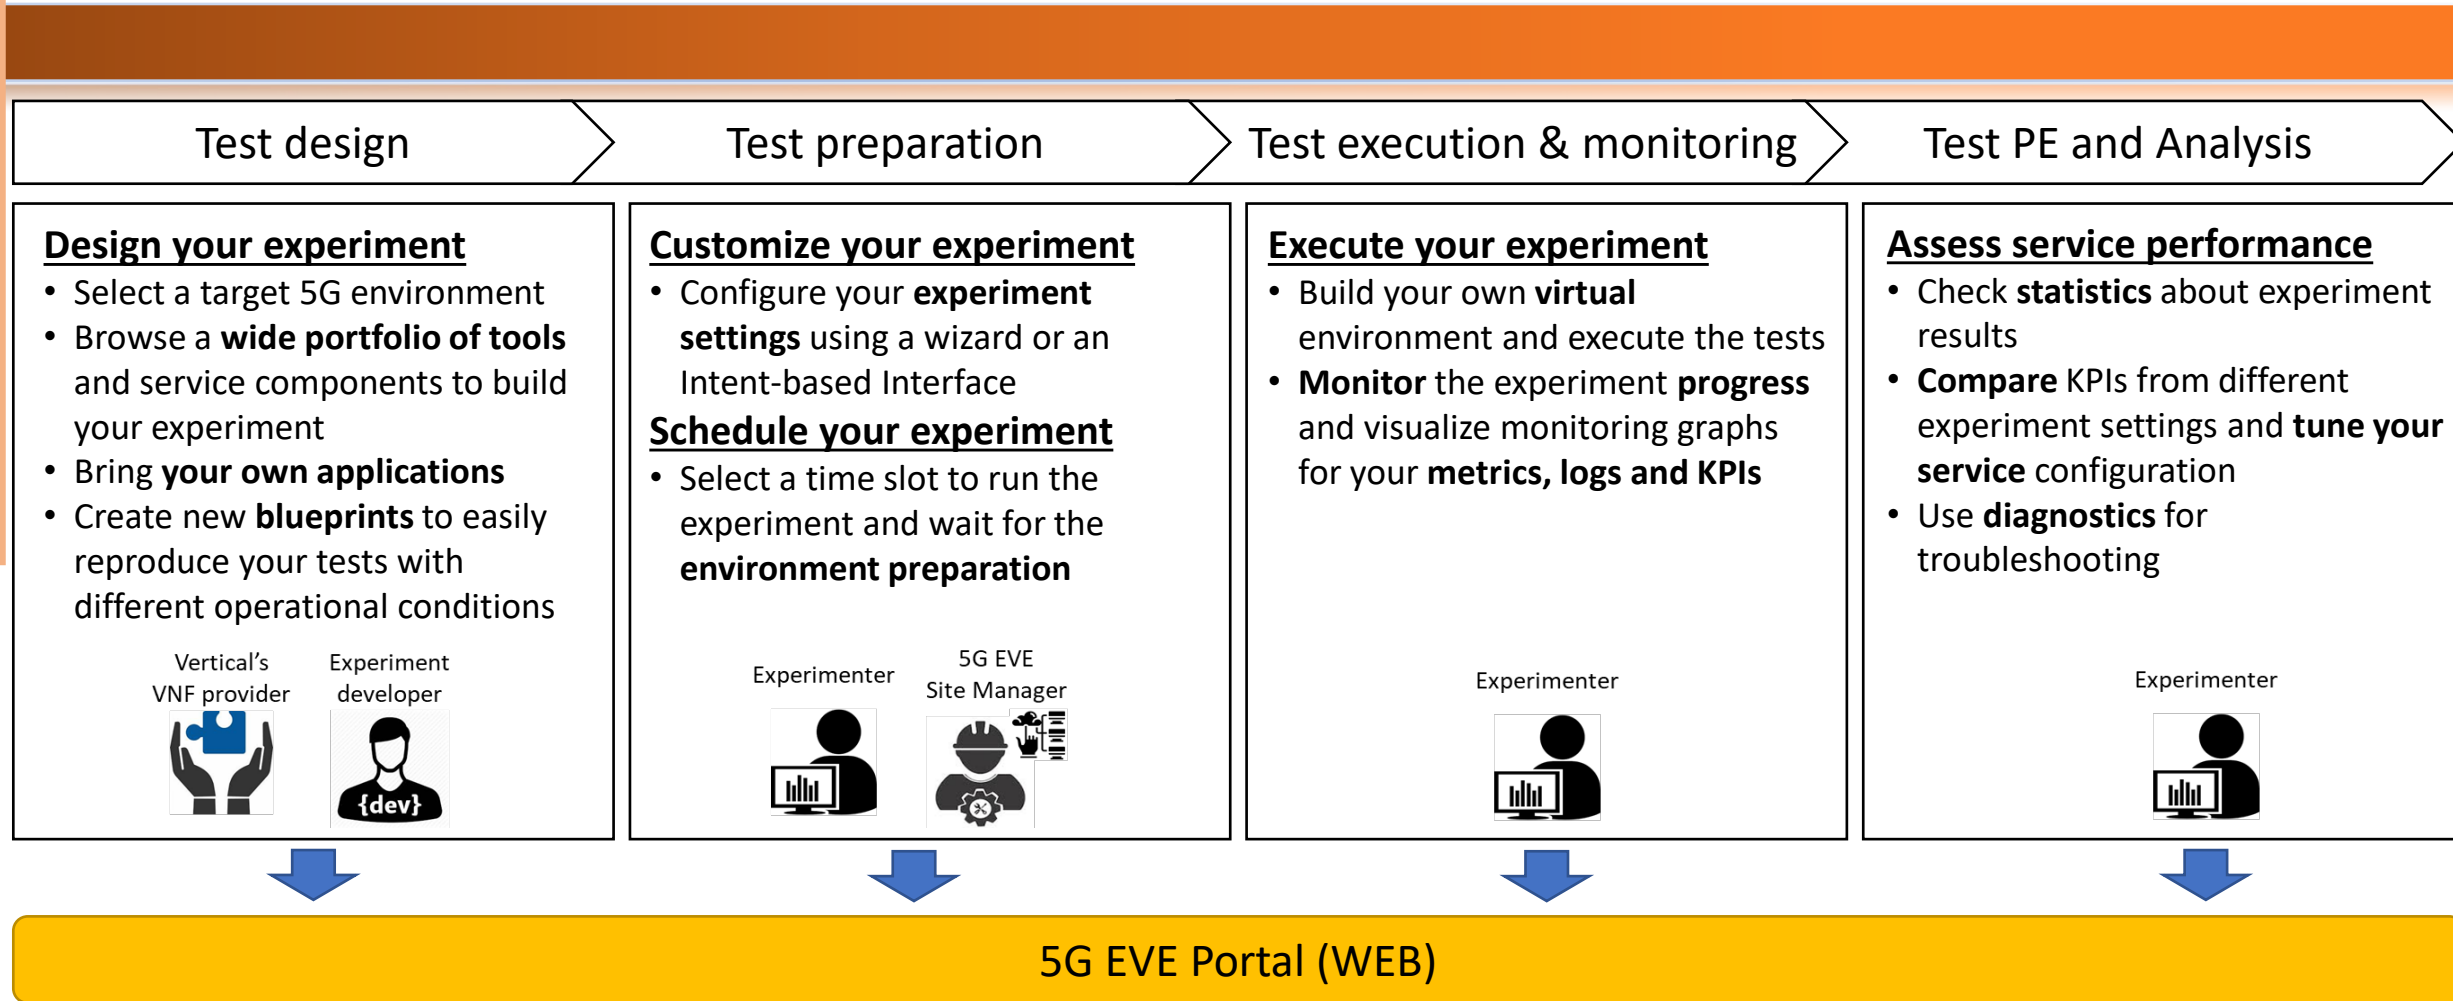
Test design

Test preparation

Test execution & monitoring

Test PE and Analysis

Design your experiment

- Select a target 5G environment
- Browse a **wide portfolio of tools** and service components to build your experiment
- Bring **your own applications**
- Create new **blueprints** to easily reproduce your tests with different operational conditions

Vertical's VNF provider

Experiment developer

{dev}

Customize your experiment

- Configure your **experiment settings** using a wizard or an Intent-based Interface

Schedule your experiment

- Select a time slot to run the experiment and wait for the **environment preparation**

Experimenter

5G EVE Site Manager

Execute your experiment

- Build your own **virtual** environment and execute the tests
- **Monitor** the experiment **progress** and visualize monitoring graphs for your **metrics, logs and KPIs**

Experimenter

Assess service performance

- Check **statistics** about experiment results
- **Compare** KPIs from different experiment settings and **tune your service** configuration
- Use **diagnostics** for troubleshooting

Experimenter

5G EVE Portal (WEB)